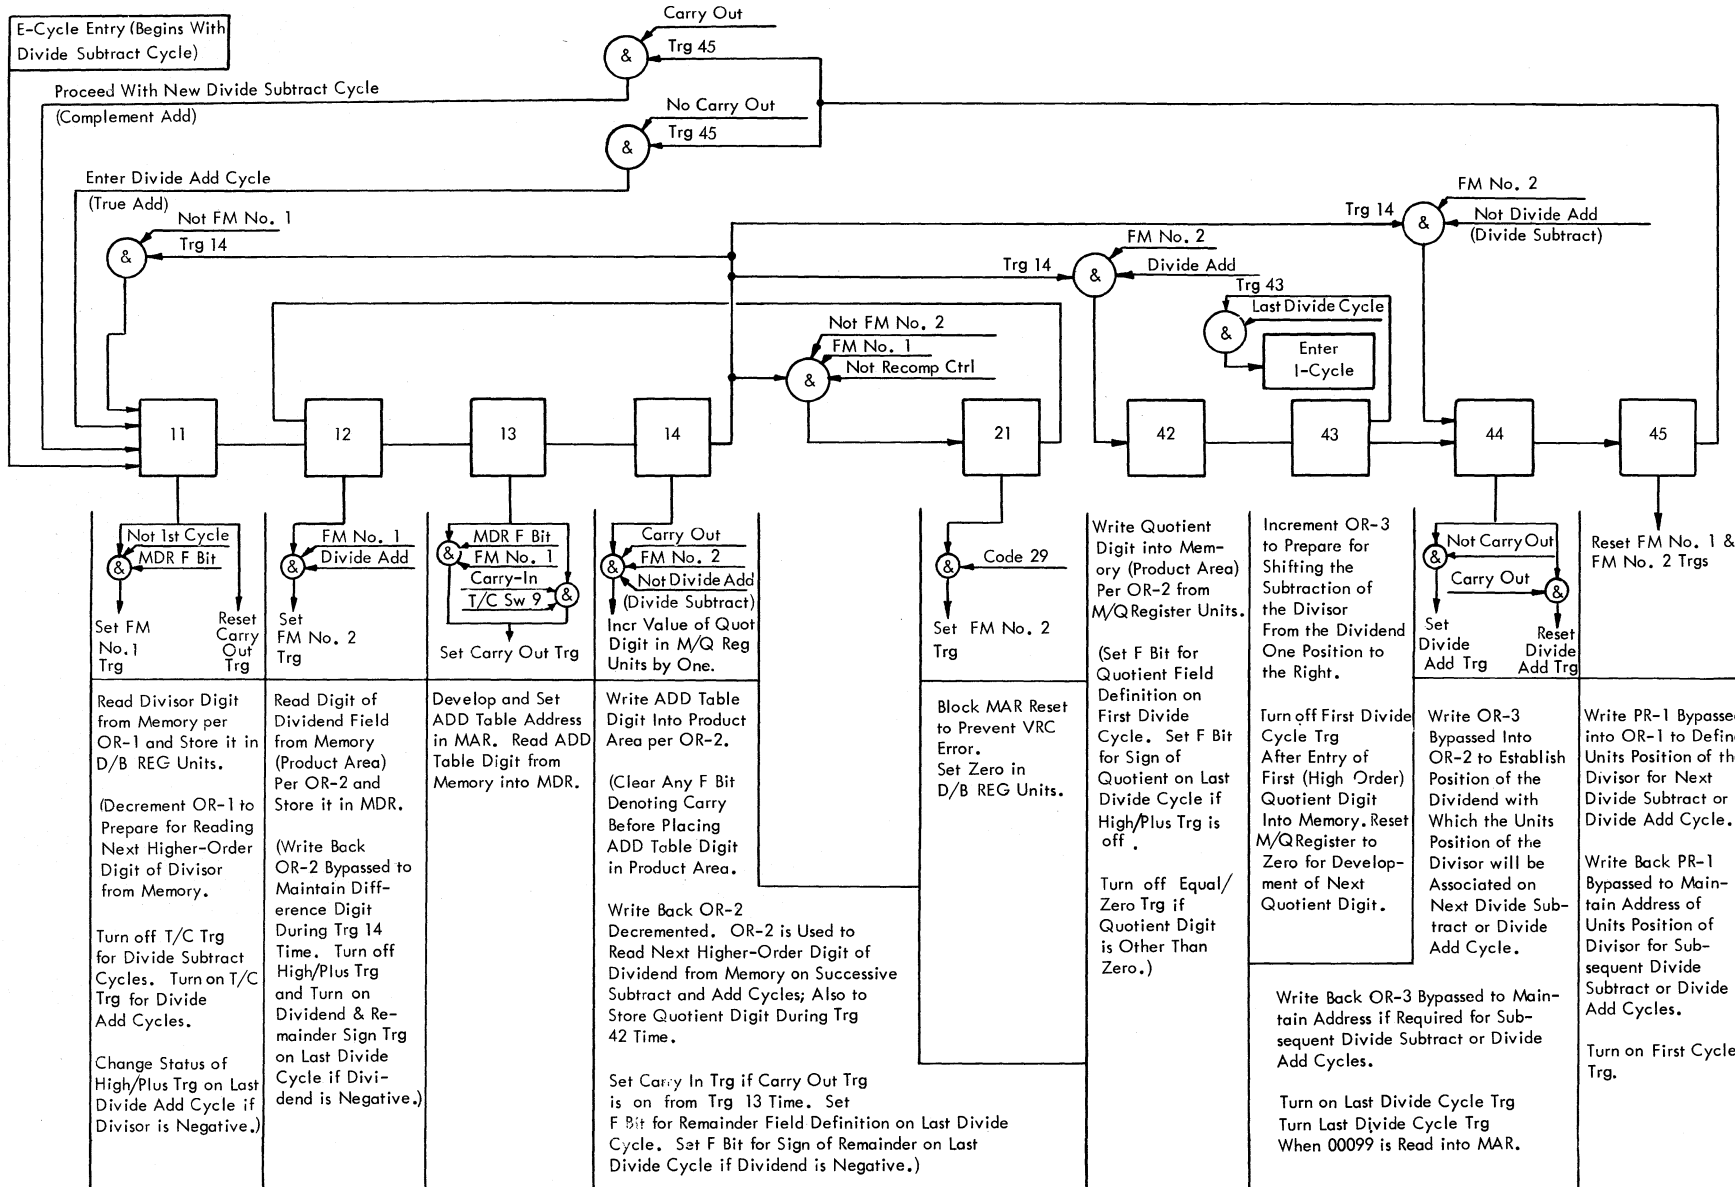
E-Cycle Entry (Begins With Divide Subtract Cycle)

Carry Out
&
Trg 45

Proceed With New Divide Subtract Cycle
(Complement Add)

No Carry Out
&
Trg 45

Enter Divide Add Cycle
(True Add)

Not FM No. 1
&
Trg 14

FM No. 2
Trg 14
&
Not Divide Add
(Divide Subtract)

FM No. 2
Trg 14
&
Divide Add

Trg 43
Last Divide Cycle
&
Enter I-Cycle

Not FM No. 2
FM No. 1
&
Not Recomp Ctrl

11
12
13
14
21
42
43
44
45

Not 1st Cycle
MDR F Bit
&
Set FM No. 1 Trg
Reset Carry Out Trg

FM No. 1
&
Divide Add
Set FM No. 2 Trg

MDR F Bit
&
FM No. 1
Carry-In
T/C Sw 9
&
Set Carry Out Trg

Carry Out
&
FM No. 2
Not Divide Add
(Divide Subtract)
Incr Value of Quot Digit in M/Q Reg Units by One.

&
Code 29
Set FM No. 2 Trg

Write Quotient Digit into Memory (Product Area) Per OR-2 from M/Q Register Units.

(Set F Bit for Quotient Field Definition on First Divide Cycle. Set F Bit for Sign of Quotient on Last Divide Cycle if High/Plus Trg is off .

Turn off Equal/Zero Trg if Quotient Digit is Other Than Zero.)

Increment OR-3 to Prepare for Shifting the Subtraction of the Divisor From the Dividend One Position to the Right.

Turn off First Divide Cycle Trg After Entry of First (High Order) Quotient Digit Into Memory. Reset M/Q Register to Zero for Development of Next Quotient Digit.

Not Carry Out
&
Carry Out
&
Set Divide Add Trg
Reset Divide Add Trg

Reset FM No. 1 & FM No. 2 Trgs

Read Divisor Digit from Memory per OR-1 and Store it in D/B REG Units.

(Decrement OR-1 to Prepare for Reading Next Higher-Order Digit of Divisor from Memory.

Turn off T/C Trg for Divide Subtract Cycles. Turn on T/C Trg for Divide Add Cycles.

Change Status of High/Plus Trg on Last Divide Add Cycle if Divisor is Negative.)

Read Digit of Dividend Field from Memory (Product Area) Per OR-2 and Store it in MDR.

(Write Back OR-2 Bypassed to Maintain Difference Digit During Trg 14 Time. Turn off High/Plus Trg and Turn on Dividend & Remainder Sign Trg on Last Divide Cycle if Dividend is Negative.)

Develop and Set ADD Table Address in MAR. Read ADD Table Digit from Memory into MDR.

Write ADD Table Digit Into Product Area per OR-2.

(Clear Any F Bit Denoting Carry Before Placing ADD Table Digit in Product Area.

Write Back OR-2 Decremented. OR-2 is Used to Read Next Higher-Order Digit of Dividend from Memory on Successive Subtract and Add Cycles; Also to Store Quotient Digit During Trg 42 Time.

Set Carry In Trg if Carry Out Trg is on from Trg 13 Time. Set F Bit for Remainder Field Definition on Last Divide Cycle. Set F Bit for Sign of Remainder on Last Divide Cycle if Dividend is Negative.)

Block MAR Reset to Prevent VRC Error.
Set Zero in D/B REG Units.

Write OR-3 Bypassed Into OR-2 to Establish Position of the Dividend with Which the Units Position of the Divisor will be Associated on Next Divide Subtract or Divide Add Cycle.

Write Back OR-3 Bypassed to Maintain Address if Required for Subsequent Divide Subtract or Divide Add Cycles.

Turn on Last Divide Cycle Trg
Turn Last Divide Cycle Trg
When 00099 is Read into MAR.

Write PR-1 Bypassed into OR-1 to Define Units Position of the Divisor for Next Divide Subtract or Divide Add Cycle.

Write Back PR-1 Bypassed to Maintain Address of Units Position of Divisor for Subsequent Divide Subtract or Divide Add Cycles.

Turn on First Cycle Trg.